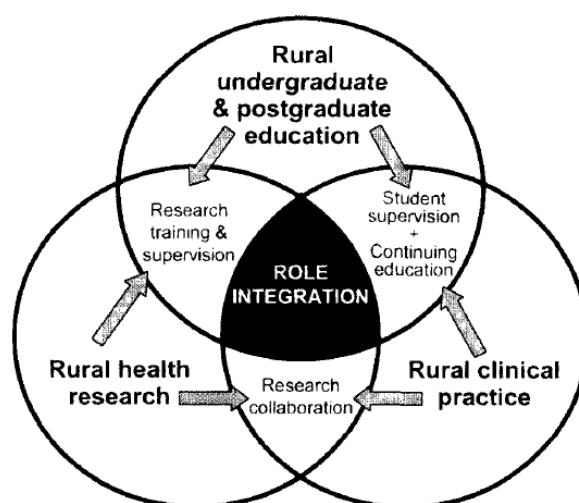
Rural undergraduate & postgraduate education

Research training & supervision

Student supervision + Continuing education

ROLE INTEGRATION

Rural health research

Research collaboration

Rural clinical practice